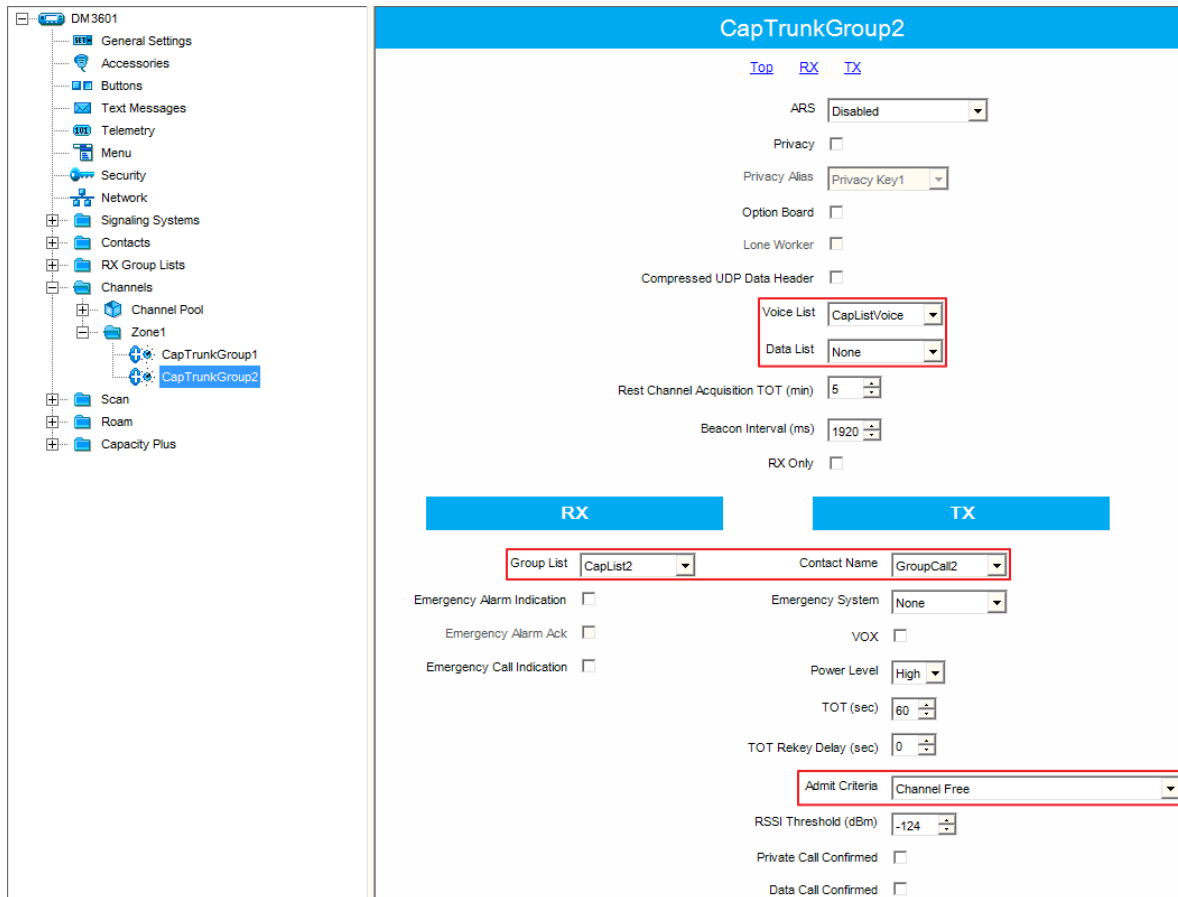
DM 3601
General Settings
Accessories
Buttons
Text Messages
Telemetry
Menu
Security
Network
Signaling Systems
Contacts
RX Group Lists
Channels
Channel Pool
Zone1
CapTrunkGroup1
CapTrunkGroup2
Scan
Roam
Capacity Plus

CapTrunkGroup2

Top RX TX

ARS Disabled
Privacy
Privacy Alias Privacy Key1
Option Board
Lone Worker
Compressed UDP Data Header
Voice List CapListVoice
Data List None
Rest Channel Acquisition TOT (min) 5
Beacon Interval (ms) 1920
RX Only

RX

Group List CapList2
Emergency Alarm Indication
Emergency Alarm Ack
Emergency Call Indication

TX

Contact Name GroupCall2
Emergency System None
VOX
Power Level High
TOT (sec) 60
TOT Rekey Delay (sec) 0
Admit Criteria Channel Free
RSSI Threshold (dBm) -124
Private Call Confirmed
Data Call Confirmed